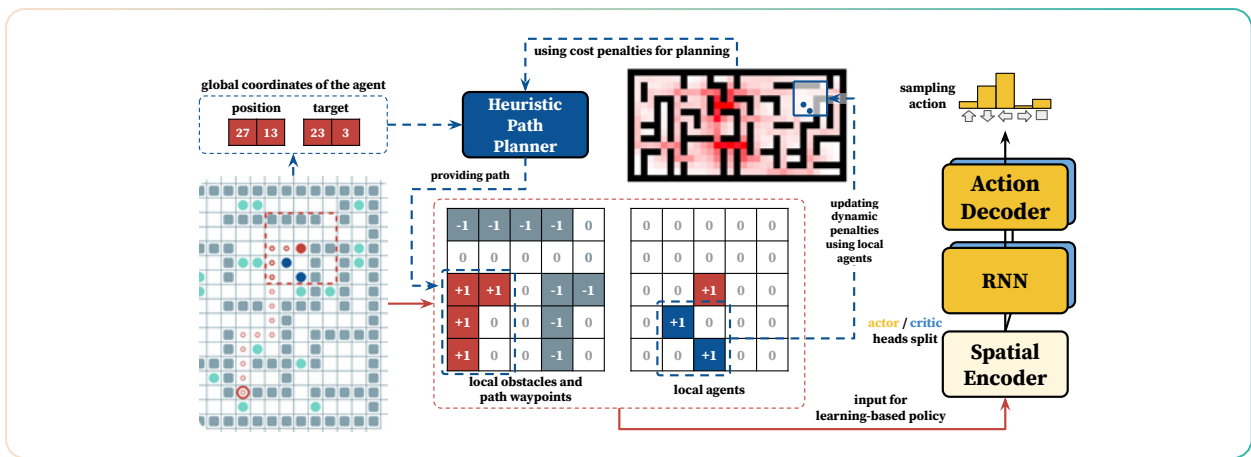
using cost penalties for planning

global coordinates of the agent

position target

27 13 23 3

Heuristic Path Planner

providing path

sampling action

Action Decoder

RNN

updating dynamic penalties using local agents

| -1 | -1 | -1 | -1 | 0 |
|---|---|---|---|---|
| 0 | 0 | 0 | 0 | 0 |
| +1 | +1 | 0 | -1 | -1 |
| +1 | 0 | 0 | -1 | 0 |
| +1 | 0 | 0 | -1 | 0 |

| 0 | 0 | 0 | 0 | 0 |
|---|---|---|---|---|
| 0 | 0 | 0 | 0 | 0 |
| 0 | 0 | +1 | 0 | 0 |
| 0 | +1 | 0 | 0 | 0 |
| 0 | 0 | +1 | 0 | 0 |

local obstacles and path waypoints

local agents

actor / critic heads split

Spatial Encoder

input for learning-based policy